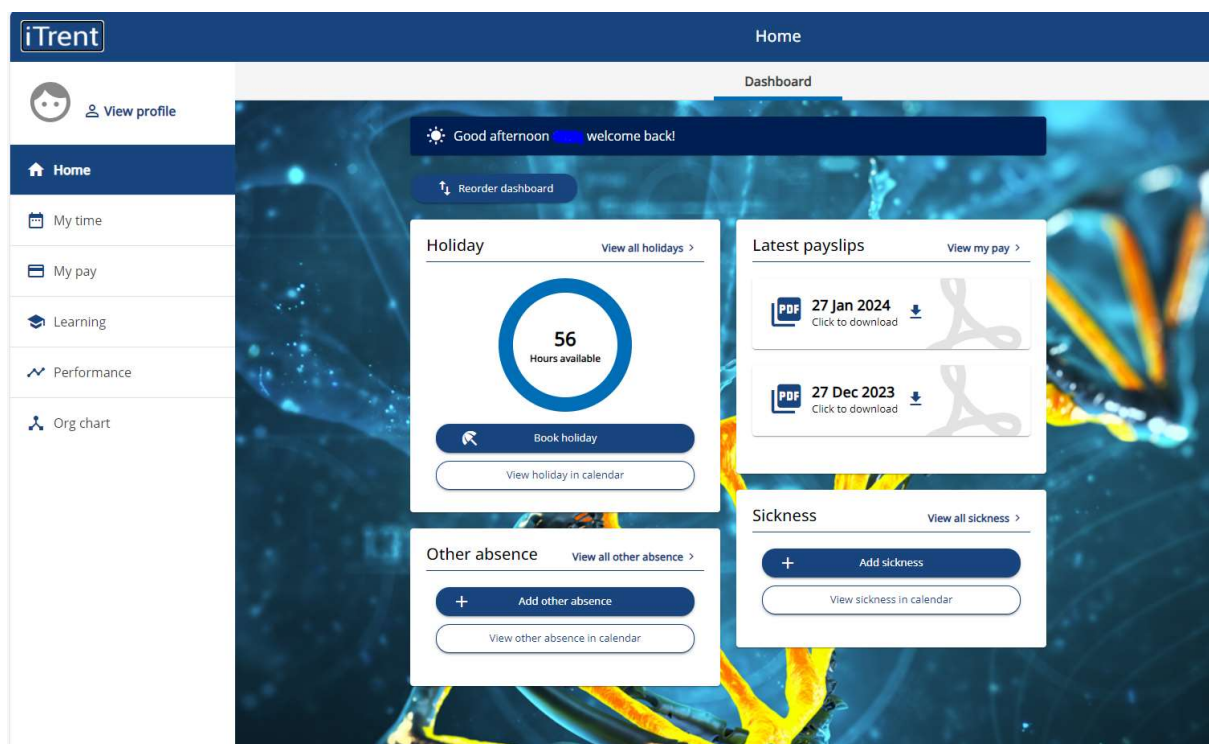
iTrent

Home

View profile

Home

My time

My pay

Learning

Performance

Org chart

Dashboard

Good afternoon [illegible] welcome back!

Reorder dashboard

Holiday

View all holidays >

56
Hours available

Book holiday

View holiday in calendar

Latest payslips

View my pay >

PDF
27 Jan 2024
Click to download

PDF
27 Dec 2023
Click to download

Sickness

View all sickness >

Add sickness

View sickness in calendar

Other absence

View all other absence >

Add other absence

View other absence in calendar